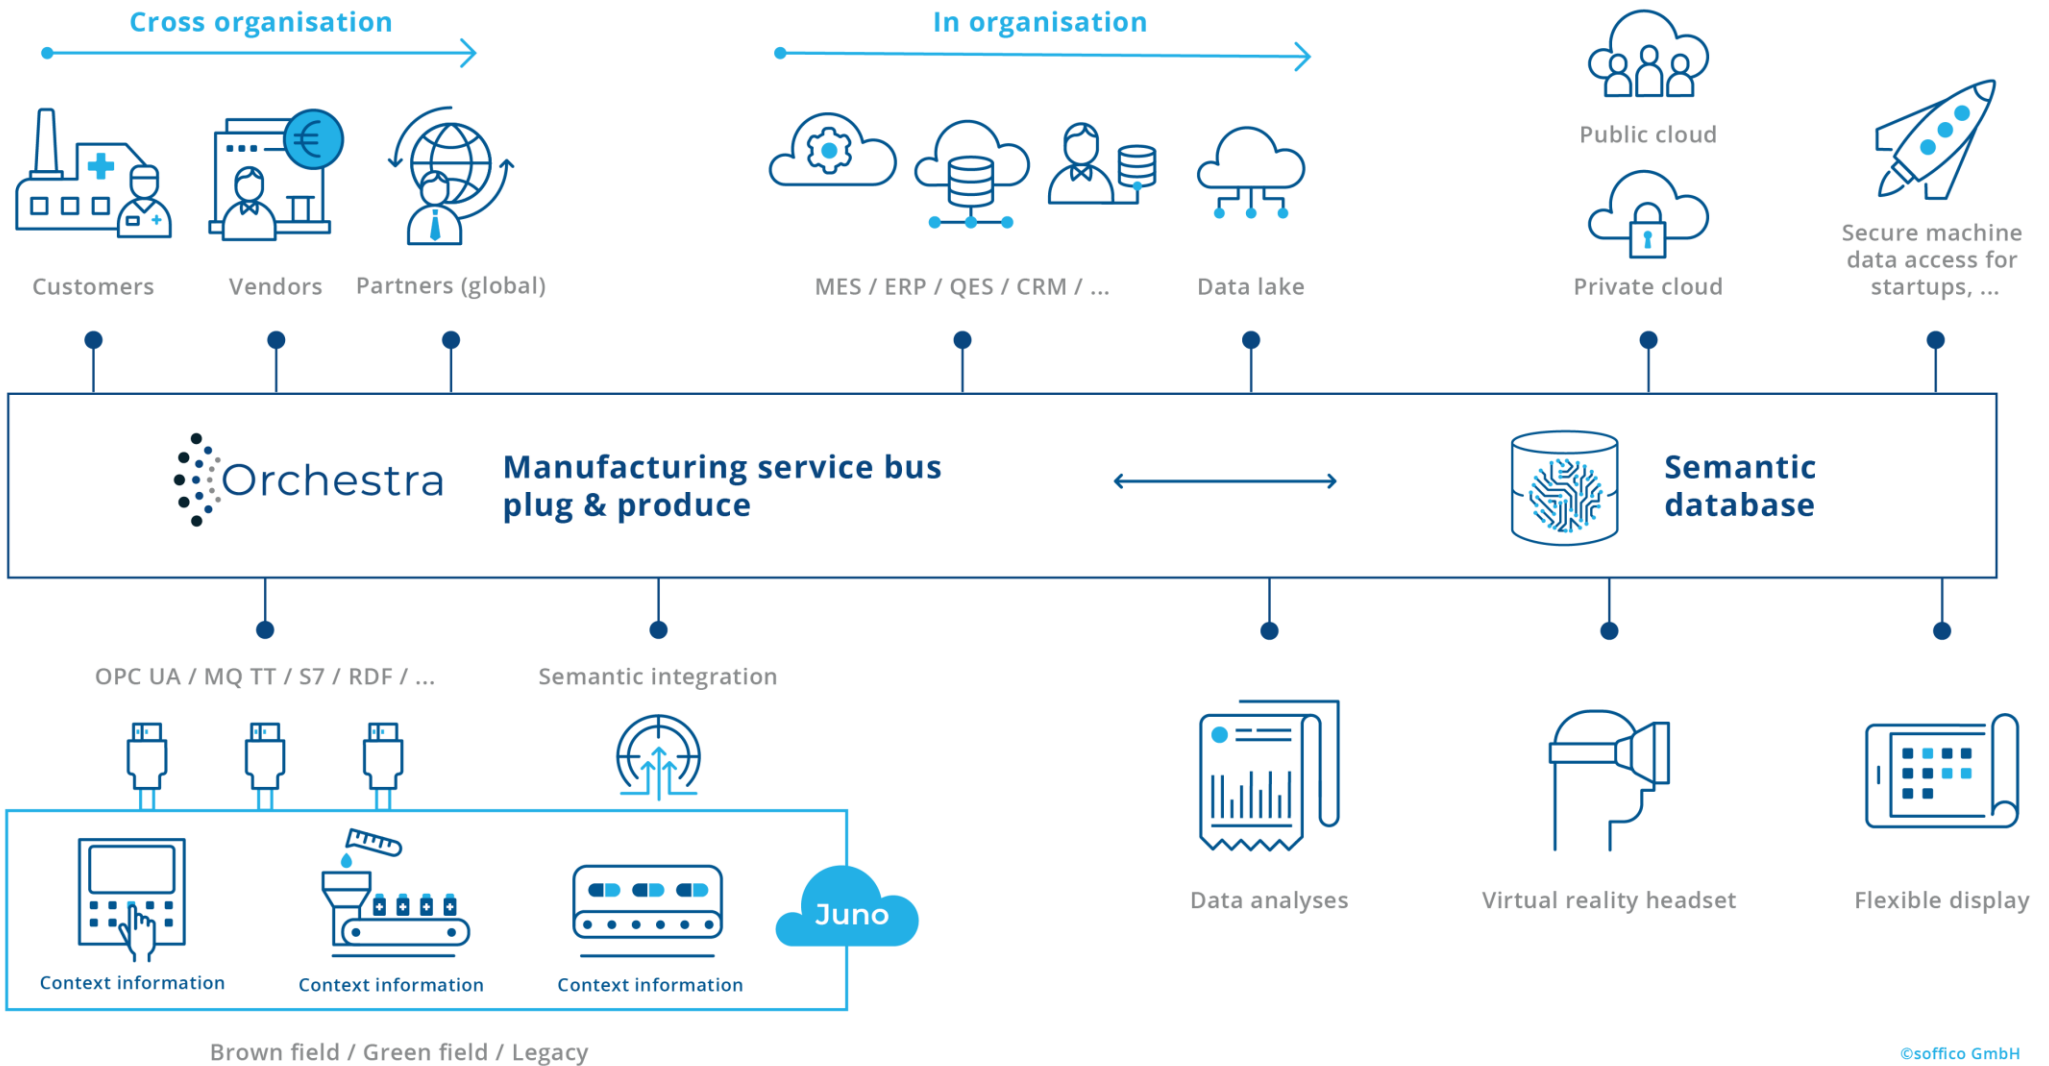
Cross organisation

In organisation

Customers

Vendors

Partners (global)

MES / ERP / QES / CRM / ...

Data lake

Public cloud

Private cloud

Secure machine data access for startups, ...

Orchestra

Manufacturing service bus plug & produce

Semantic database

OPC UA / MQ TT / S7 / RDF / ...

Semantic integration

Context information

Context information

Context information

Juno

Data analyses

Virtual reality headset

Flexible display

Brown field / Green field / Legacy

©soffico GmbH